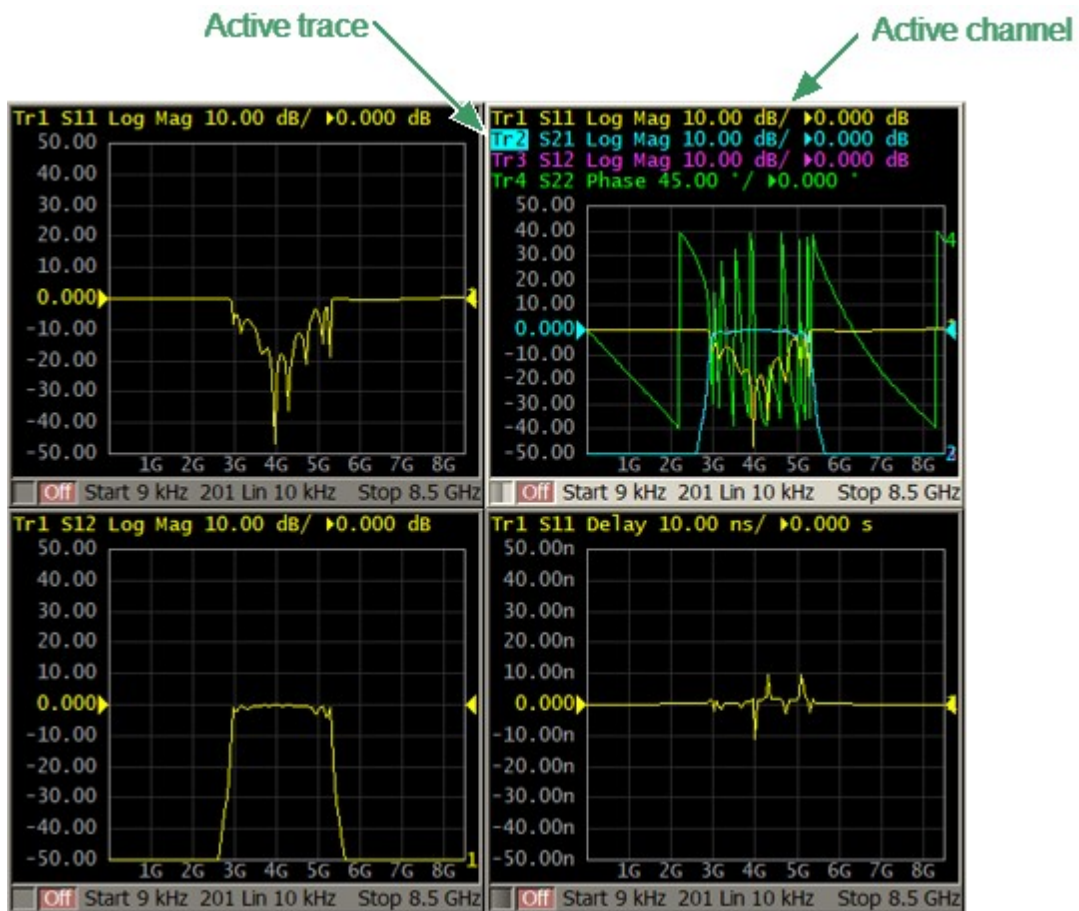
Active trace

Active channel

Tr1 S11 Log Mag 10.00 dB/ ▸0.000 dB
50.00
40.00
30.00
20.00
10.00
0.000
-10.00
-20.00
-30.00
-40.00
-50.00
1G 2G 3G 4G 5G 6G 7G 8G
Off Start 9 kHz 201 Lin 10 kHz Stop 8.5 GHz

Tr1 S11 Log Mag 10.00 dB/ ▸0.000 dB
Tr2 S21 Log Mag 10.00 dB/ ▸0.000 dB
Tr3 S12 Log Mag 10.00 dB/ ▸0.000 dB
Tr4 S22 Phase 45.00 °/ ▸0.000 °
50.00
40.00
30.00
20.00
10.00
0.000
-10.00
-20.00
-30.00
-40.00
-50.00
1G 2G 3G 4G 5G 6G 7G 8G
4
2
Off Start 9 kHz 201 Lin 10 kHz Stop 8.5 GHz

Tr1 S12 Log Mag 10.00 dB/ ▸0.000 dB
50.00
40.00
30.00
20.00
10.00
0.000
-10.00
-20.00
-30.00
-40.00
-50.00
1G 2G 3G 4G 5G 6G 7G 8G
1
Off Start 9 kHz 201 Lin 10 kHz Stop 8.5 GHz

Tr1 S11 Delay 10.00 ns/ ▸0.000 s
50.00n
40.00n
30.00n
20.00n
10.00n
0.000
-10.00n
-20.00n
-30.00n
-40.00n
-50.00n
1G 2G 3G 4G 5G 6G 7G 8G
Off Start 9 kHz 201 Lin 10 kHz Stop 8.5 GHz